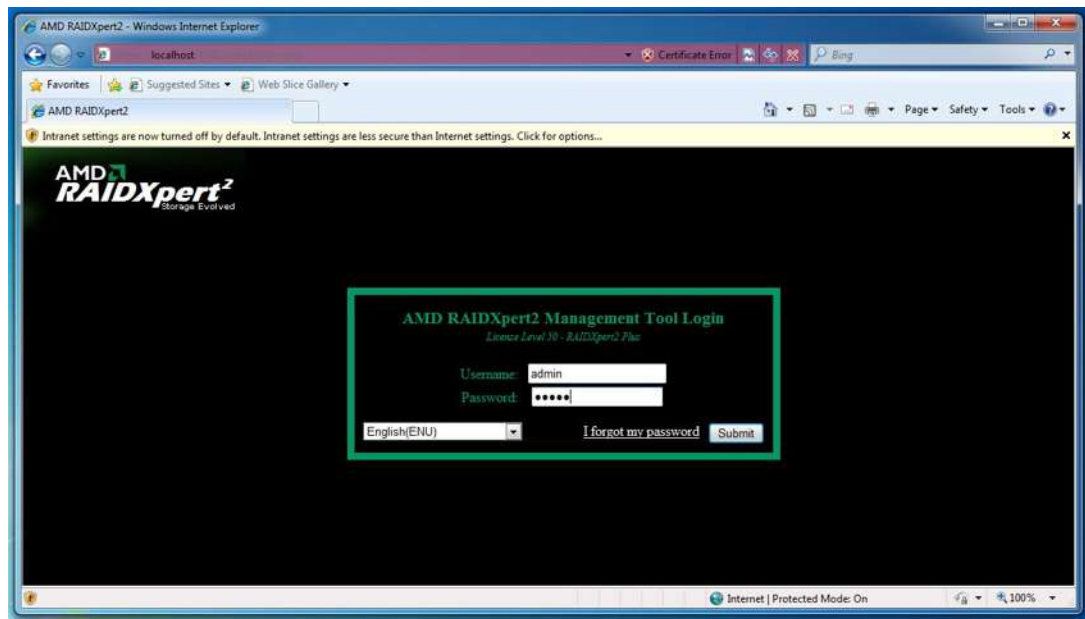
AMD RAIDXpert2 - Windows Internet Explorer

localhost

Certificate Error

Bing

Favorites

Suggested Sites ▾

Web Slice Gallery ▾

AMD RAIDXpert2

Page ▾ Safety ▾ Tools ▾

Intranet settings are now turned off by default. Intranet settings are less secure than Internet settings. Click for options...

AMD

RAIDXpert$^2$

Storage Evolved

AMD RAIDXpert2 Management Tool Login

Licence Level 50 - RAIDXpert2 Plus

Username: admin

Password: •••••

English(ENU)

I forgot my password

Submit

Internet | Protected Mode: On

100%